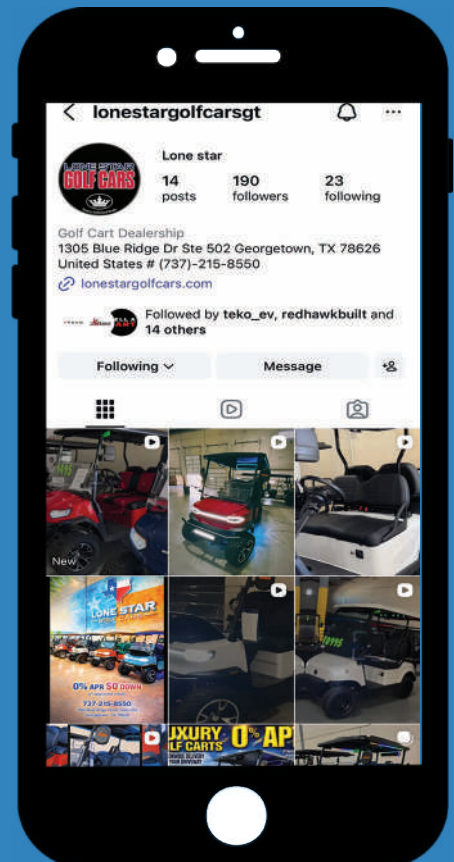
lonestargolfcarsgt

LONE STAR GOLF CARS

Lone star

14 posts

190 followers

23 following

Golf Cart Dealership

1305 Blue Ridge Dr Ste 502 Georgetown, TX 78626 United States # (737)-215-8550

lonestargolfcars.com

Followed by teko_ev, redhawkbuilt and 14 others

Following

Message

New

LONE STAR

0% APR $0 DOWN

737-215-8550

UXURY LF CARTS 0% AP